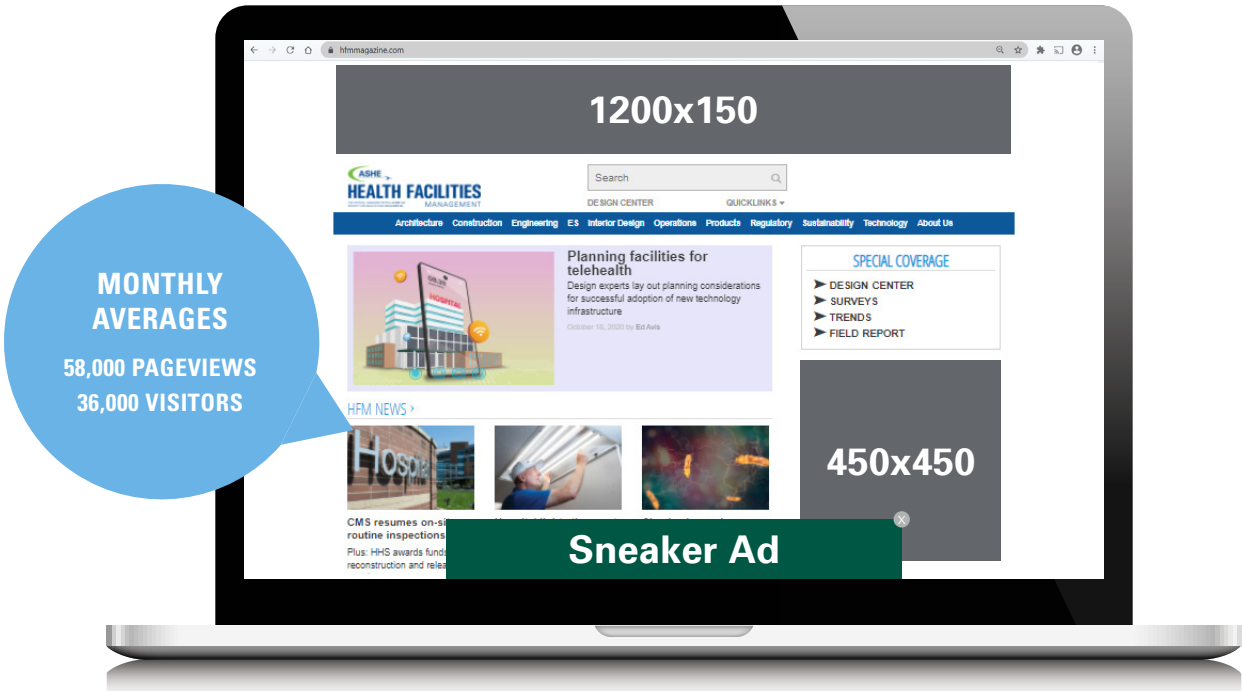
hfmmagazine.com

1200x150

ASHE
HEALTH FACILITIES
MANAGEMENT

Search

DESIGN CENTER QUICKLINKS ▾

Architecture Construction Engineering ES Interior Design Operations Products Regulatory Sustainability Technology About Us

HOSPITAL

Planning facilities for telehealth
Design experts lay out planning considerations for successful adoption of new technology infrastructure
October 16, 2020 by Ed Avis

SPECIAL COVERAGE
DESIGN CENTER
SURVEYS
TRENDS
FIELD REPORT

HFM NEWS ›

Hospital

CMS resumes on-si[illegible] routine inspections
Plus: HHS awards funds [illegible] reconstruction and relea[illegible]

450x450

Sneaker Ad

MONTHLY AVERAGES
58,000 PAGEVIEWS
36,000 VISITORS